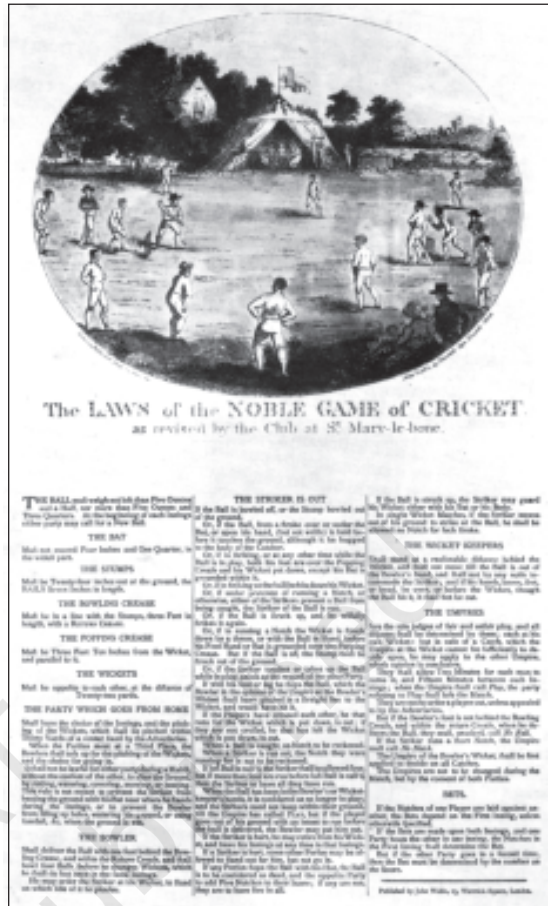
The LAWS of the NOBLE GAME of CRICKET
as revised by the Club at St. Mary-le-bone.

THE BALL must weigh not less than Five Ounces and a Half, nor more than Five Ounces and Three Quarters. At the beginning of each Innings either party may call for a New Ball.

THE BAT
Must not exceed Four Inches and One Quarter, in the widest part.

THE STUMPS
Must be Twenty-two inches out of the ground, the BAILS Seven Inches in length.

THE BOWLING CREASE
Must be in a line with the Stumps, three Feet in length, with a Return Crease.

THE POPPING CREASE
Must be Three Feet Ten Inches from the Wicket, and parallel to it.

THE WICKETS
Must be opposite to each other, at the distance of Twenty-two yards.

THE PARTY WHICH GOES FROM HOME
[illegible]

THE BOWLER
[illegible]

THE STRIKER IS OUT
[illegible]

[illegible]

THE WICKET KEEPERS
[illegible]

THE UMPIRES
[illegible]

BETS.
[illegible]

Published by John Wallis, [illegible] Warwick Square, London.